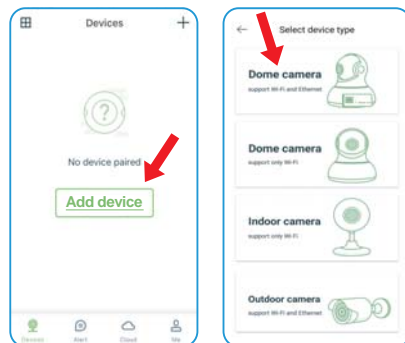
Devices

No device paired

Add device

Devices Alert Cloud Me

Select device type

Dome camera
support Wi-Fi and Ethernet

Dome camera
support only Wi-Fi

Indoor camera
support only Wi-Fi

Outdoor camera
support Wi-Fi and Ethernet